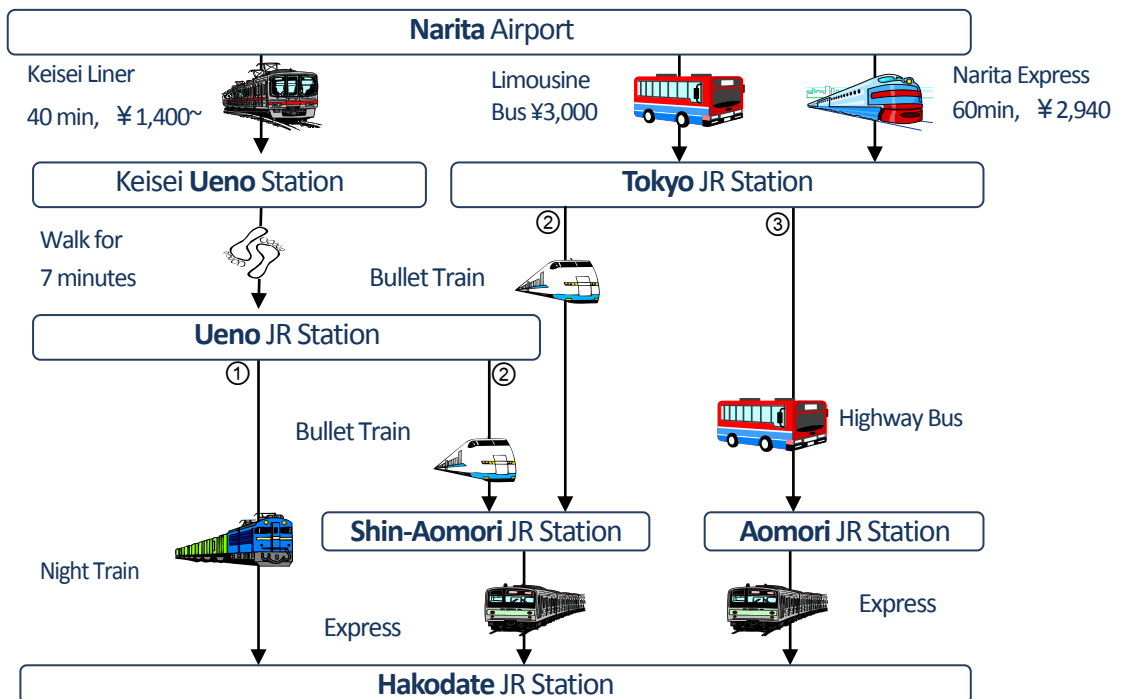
Narita Airport

Keisei Liner
40 min, ￥1,400~

Limousine
Bus ¥3,000

Narita Express
60min, ￥2,940

Keisei Ueno Station

Tokyo JR Station

Walk for
7 minutes

②

③

Bullet Train

Ueno JR Station

①

②

Bullet Train

Highway Bus

Shin-Aomori JR Station

Aomori JR Station

Night Train

Express

Express

Hakodate JR Station